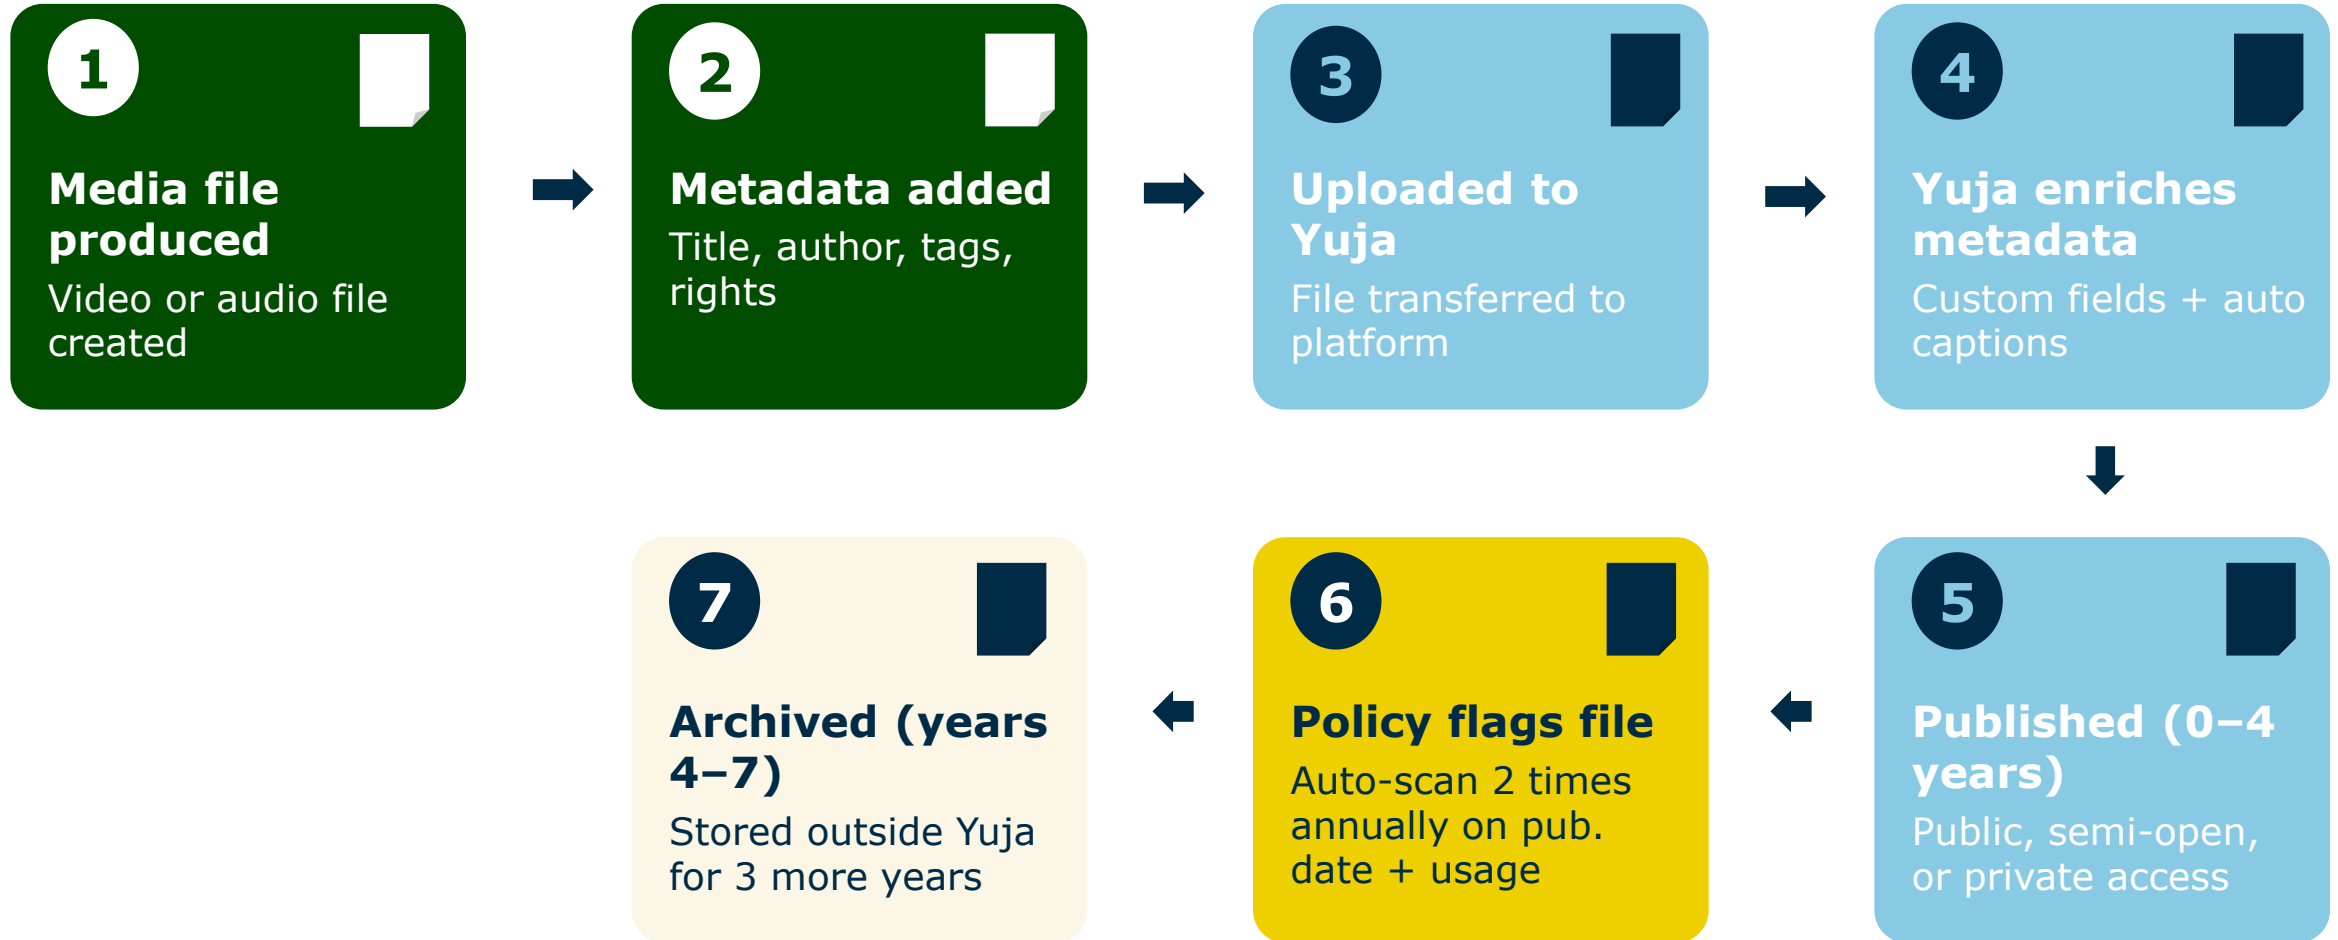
1
Media file produced
Video or audio file created

2
Metadata added
Title, author, tags, rights

3
Uploaded to Yuja
File transferred to platform

4
Yuja enriches metadata
Custom fields + auto captions

5
Published (0–4 years)
Public, semi-open, or private access

6
Policy flags file
Auto-scan 2 times annually on pub. date + usage

7
Archived (years 4–7)
Stored outside Yuja for 3 more years